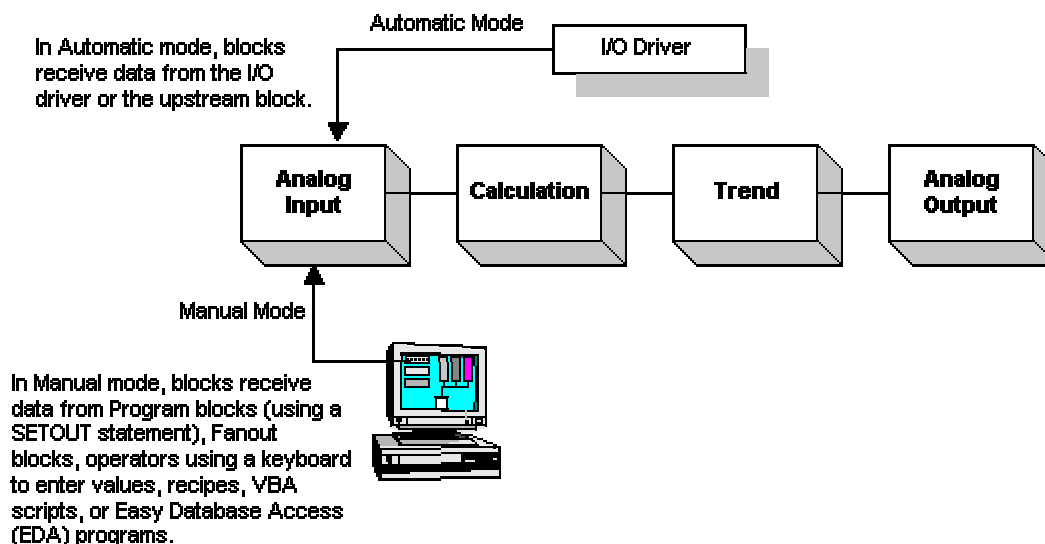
Automatic Mode

In Automatic mode, blocks receive data from the I/O driver or the upstream block.

I/O Driver

Analog Input

Calculation

Trend

Analog Output

Manual Mode

In Manual mode, blocks receive data from Program blocks (using a SETOUT statement), Fanout blocks, operators using a keyboard to enter values, recipes, VBA scripts, or Easy Database Access (EDA) programs.